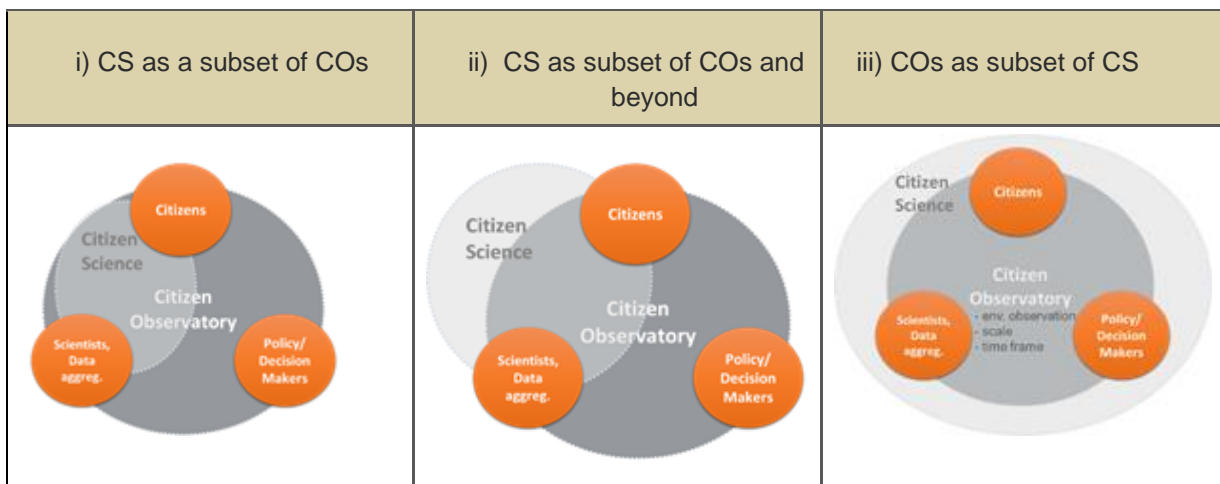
| i) CS as a subset of COs | ii) CS as subset of COs and beyond | iii) COs as subset of CS |
|---|---|---|
| Citizens<br>Citizen Science<br>Citizen Observatory<br>Scientists, Data aggreg.<br>Policy/ Decision Makers | Citizen Science<br>Citizens<br>Citizen Observatory<br>Scientists, Data aggreg.<br>Policy/ Decision Makers | Citizen Science<br>Citizens<br>Citizen Observatory<br>- env. observation<br>- scale<br>- time frame<br>Scientists, Data aggreg.<br>Policy/ Decision Makers |